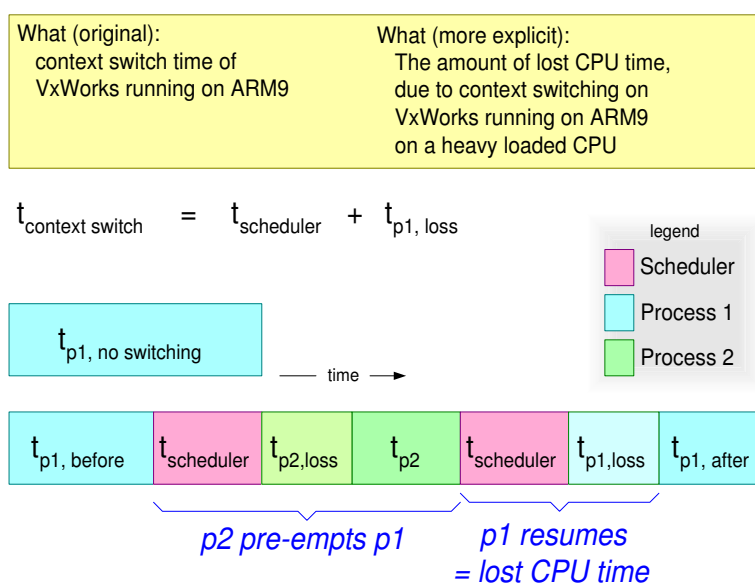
What (original):
context switch time of VxWorks running on ARM9

What (more explicit):
The amount of lost CPU time, due to context switching on VxWorks running on ARM9 on a heavy loaded CPU

$t_{\text{context switch}} = t_{\text{scheduler}} + t_{\text{p1, loss}}$

legend
Scheduler
Process 1
Process 2

$t_{\text{p1, no switching}}$

time

| $t_{\text{p1, before}}$ | $t_{\text{scheduler}}$ | $t_{\text{p2,loss}}$ | $t_{\text{p2}}$ | $t_{\text{scheduler}}$ | $t_{\text{p1,loss}}$ | $t_{\text{p1, after}}$ |
|---|---|---|---|---|---|---|

p2 pre-empts p1

p1 resumes
= lost CPU time